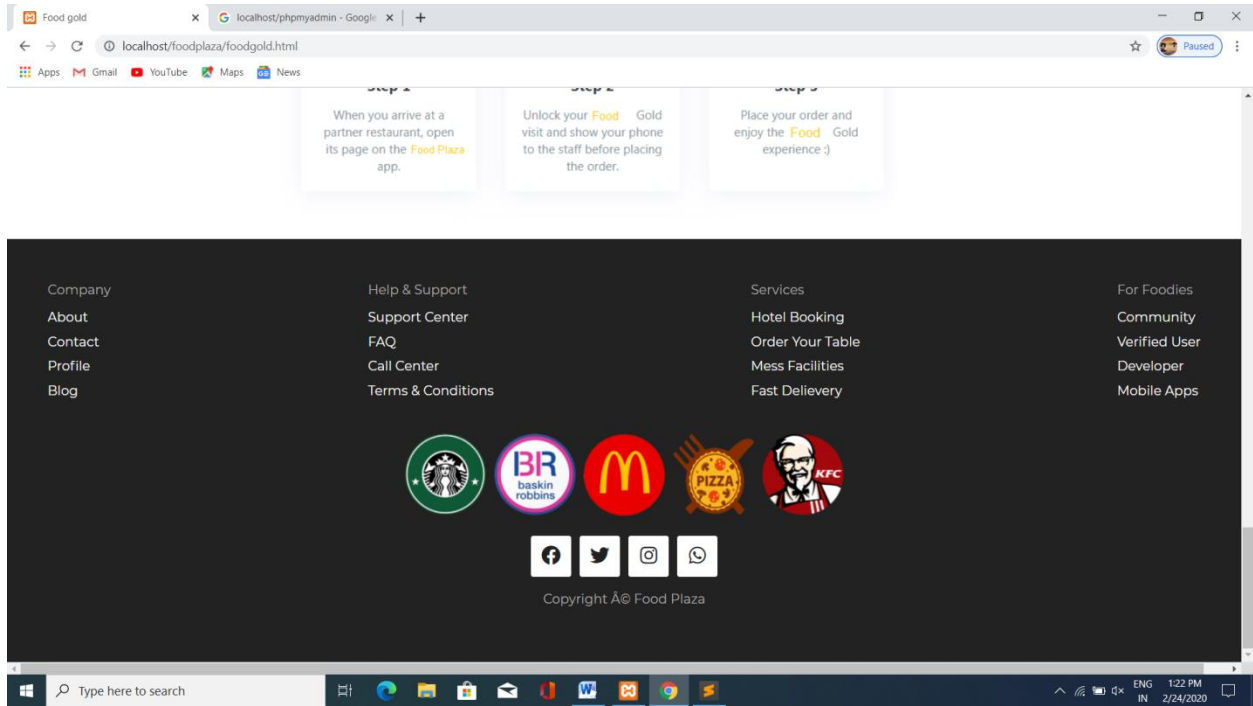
Food gold
localhost/phpmyadmin - Google
localhost/foodplaza/foodgold.html
Paused
Apps Gmail YouTube Maps News

Step 1
When you arrive at a partner restaurant, open its page on the Food Plaza app.

Step 2
Unlock your Food Gold visit and show your phone to the staff before placing the order.

Step 3
Place your order and enjoy the Food Gold experience :)

Company
About
Contact
Profile
Blog

Help & Support
Support Center
FAQ
Call Center
Terms & Conditions

Services
Hotel Booking
Order Your Table
Mess Facilities
Fast Delievery

For Foodies
Community
Verified User
Developer
Mobile Apps

BR baskin robbins
PIZZA
KFC

Copyright Â© Food Plaza

Type here to search
ENG IN 1:22 PM 2/24/2020